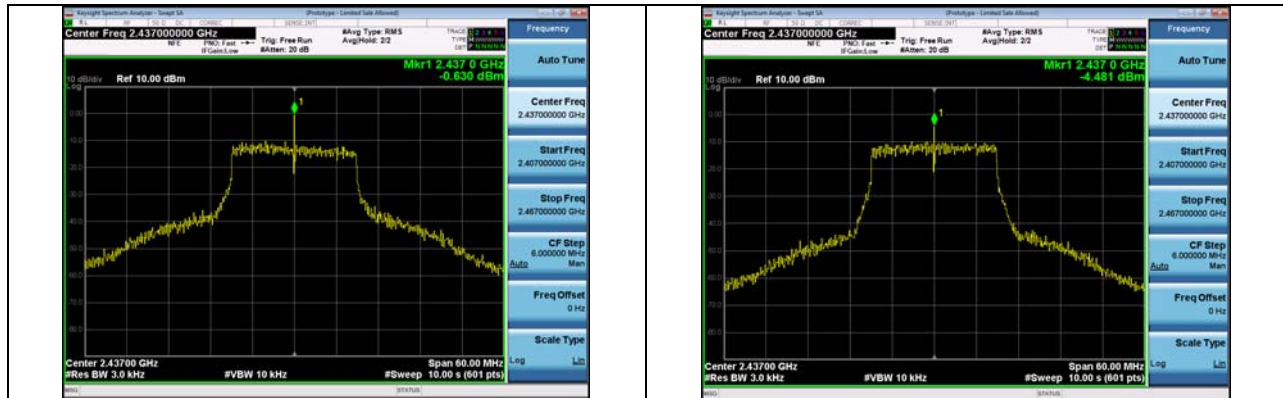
Keysight Spectrum Analyzer - Swept SA
(Prototype - Limited Sale Allowed)
Center Freq 2.437000000 GHz
NFE PNO: Fast IFGain:Low
Trig: Free Run
#Atten: 20 dB
#Avg Type: RMS
Avg|Hold: 2/2
Frequency
Mkr1 2.437 0 GHz
-0.630 dBm
10 dB/div Ref 10.00 dBm
Log
Auto Tune
Center Freq
2.437000000 GHz
Start Freq
2.407000000 GHz
Stop Freq
2.467000000 GHz
CF Step
6.000000 MHz
Auto Man
Freq Offset
0 Hz
Scale Type
Log Lin
Center 2.43700 GHz
#Res BW 3.0 kHz
#VBW 10 kHz
Span 60.00 MHz
#Sweep 10.00 s (601 pts)
STATUS

Keysight Spectrum Analyzer - Swept SA
(Prototype - Limited Sale Allowed)
Center Freq 2.437000000 GHz
NFE PNO: Fast IFGain:Low
Trig: Free Run
#Atten: 20 dB
#Avg Type: RMS
Avg|Hold: 2/2
Frequency
Mkr1 2.437 0 GHz
-4.481 dBm
10 dB/div Ref 10.00 dBm
Log
Auto Tune
Center Freq
2.437000000 GHz
Start Freq
2.407000000 GHz
Stop Freq
2.467000000 GHz
CF Step
6.000000 MHz
Auto Man
Freq Offset
0 Hz
Scale Type
Log Lin
Center 2.43700 GHz
#Res BW 3.0 kHz
#VBW 10 kHz
Span 60.00 MHz
#Sweep 10.00 s (601 pts)
STATUS